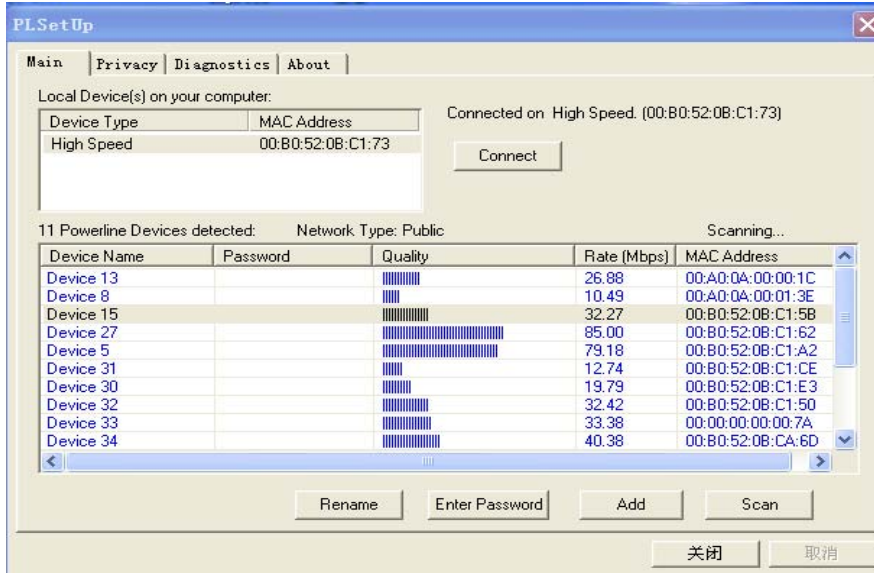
PLSetUp

Main | Privacy | Diagnostics | About

Local Device(s) on your computer:

| Device Type | MAC Address |
|---|---|
| High Speed | 00:B0:52:0B:C1:73 |

Connected on High Speed. (00:B0:52:0B:C1:73)

Connect

11 Powerline Devices detected: Network Type: Public Scanning...

| Device Name | Password | Quality | Rate (Mbps) | MAC Address |
|---|---|---|---|---|
| Device 13 | | | 26.88 | 00:A0:0A:00:00:1C |
| Device 8 | | | 10.49 | 00:A0:0A:00:01:3E |
| Device 15 | | | 32.27 | 00:B0:52:0B:C1:5B |
| Device 27 | | | 85.00 | 00:B0:52:0B:C1:62 |
| Device 5 | | | 79.18 | 00:B0:52:0B:C1:A2 |
| Device 31 | | | 12.74 | 00:B0:52:0B:C1:CE |
| Device 30 | | | 19.79 | 00:B0:52:0B:C1:E3 |
| Device 32 | | | 32.42 | 00:B0:52:0B:C1:50 |
| Device 33 | | | 33.38 | 00:00:00:00:00:7A |
| Device 34 | | | 40.38 | 00:B0:52:0B:CA:6D |

Rename Enter Password Add Scan

关闭 取消